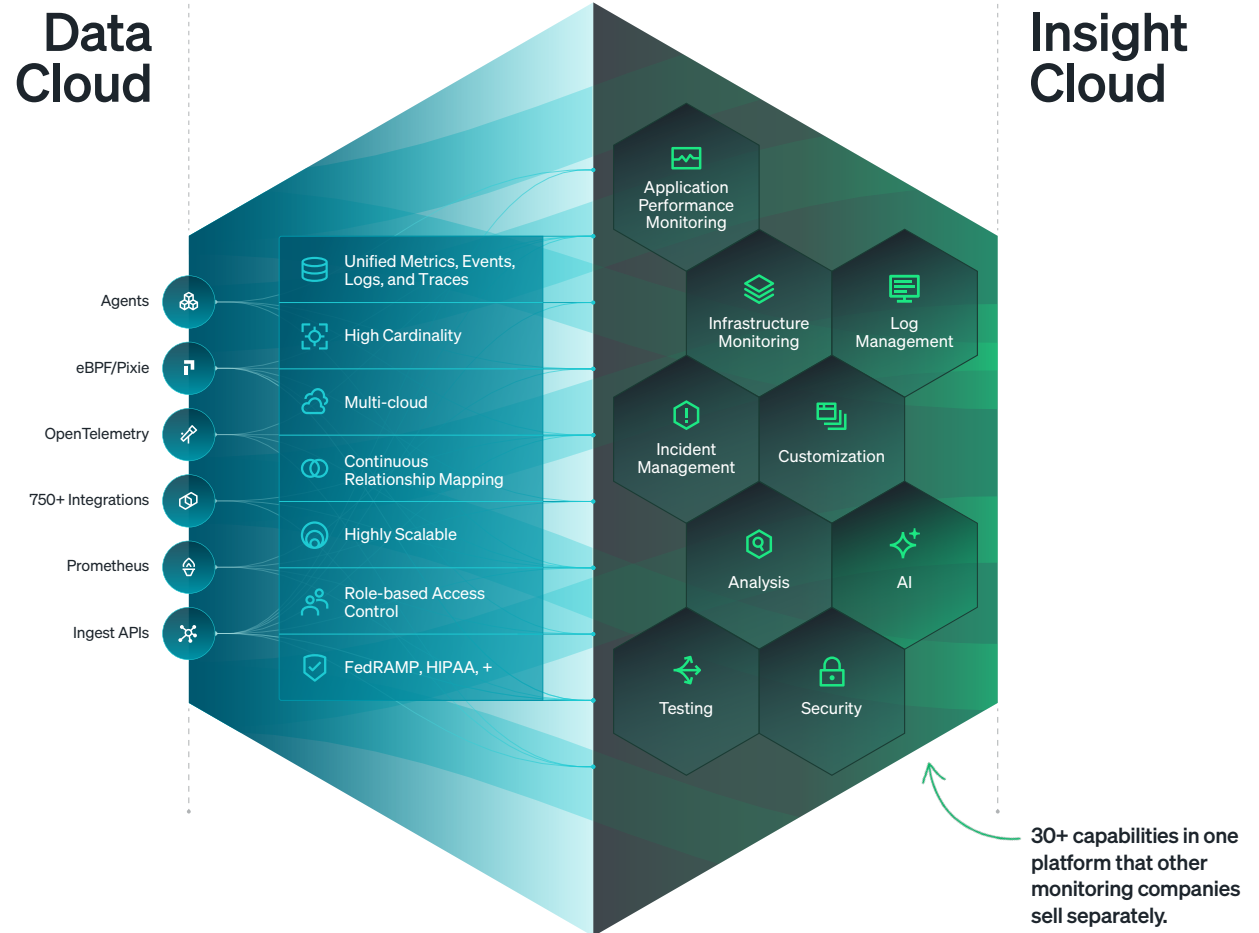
Data Cloud

Insight Cloud

Agents

eBPF/Pixie

OpenTelemetry

750+ Integrations

Prometheus

Ingest APIs

Unified Metrics, Events, Logs, and Traces

High Cardinality

Multi-cloud

Continuous Relationship Mapping

Highly Scalable

Role-based Access Control

FedRAMP, HIPAA, +

Application Performance Monitoring

Infrastructure Monitoring

Log Management

Incident Management

Customization

Analysis

AI

Testing

Security

30+ capabilities in one platform that other monitoring companies sell separately.